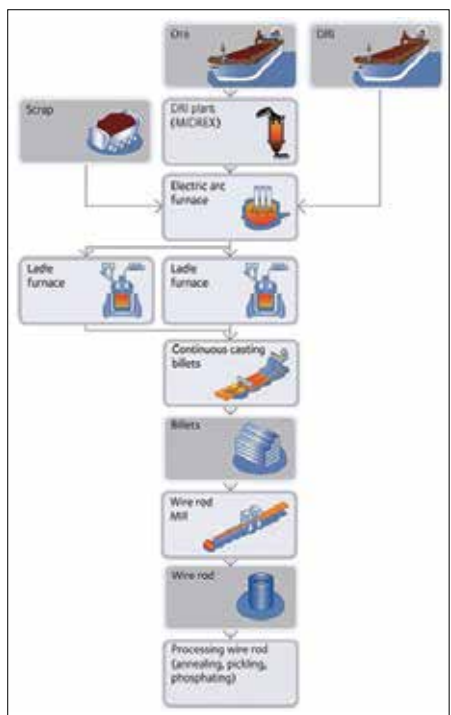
Ore

DRI

Scrap

DRI plant (MIDREX)

Electric arc furnace

Ladle furnace

Ladle furnace

Continuous casting billets

Billets

Wire rod Mill

Wire rod

Processing wire rod (annealing, pickling, phosphating)